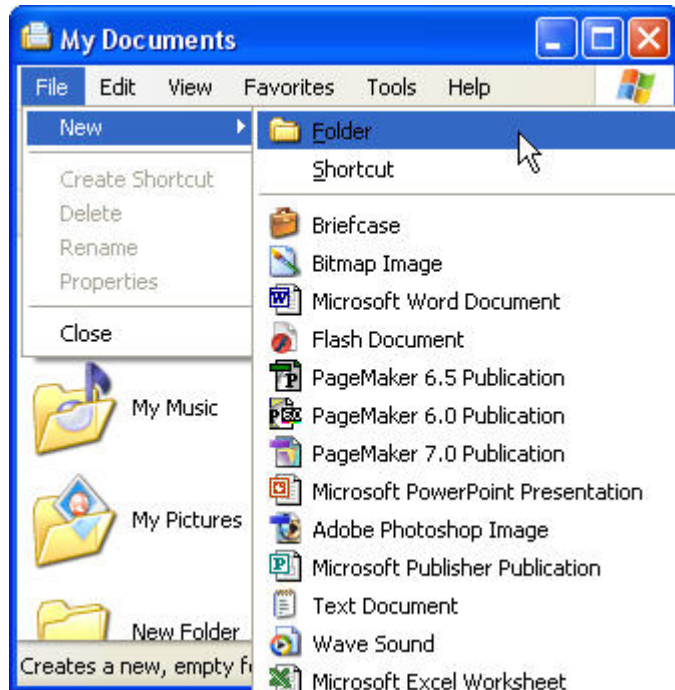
My Documents

File Edit View Favorites Tools Help

New
Create Shortcut
Delete
Rename
Properties
Close

Folder
Shortcut
Briefcase
Bitmap Image
Microsoft Word Document
Flash Document
PageMaker 6.5 Publication
PageMaker 6.0 Publication
PageMaker 7.0 Publication
Microsoft PowerPoint Presentation
Adobe Photoshop Image
Microsoft Publisher Publication
Text Document
Wave Sound
Microsoft Excel Worksheet

My Music
My Pictures
New Folder

Creates a new, empty f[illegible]